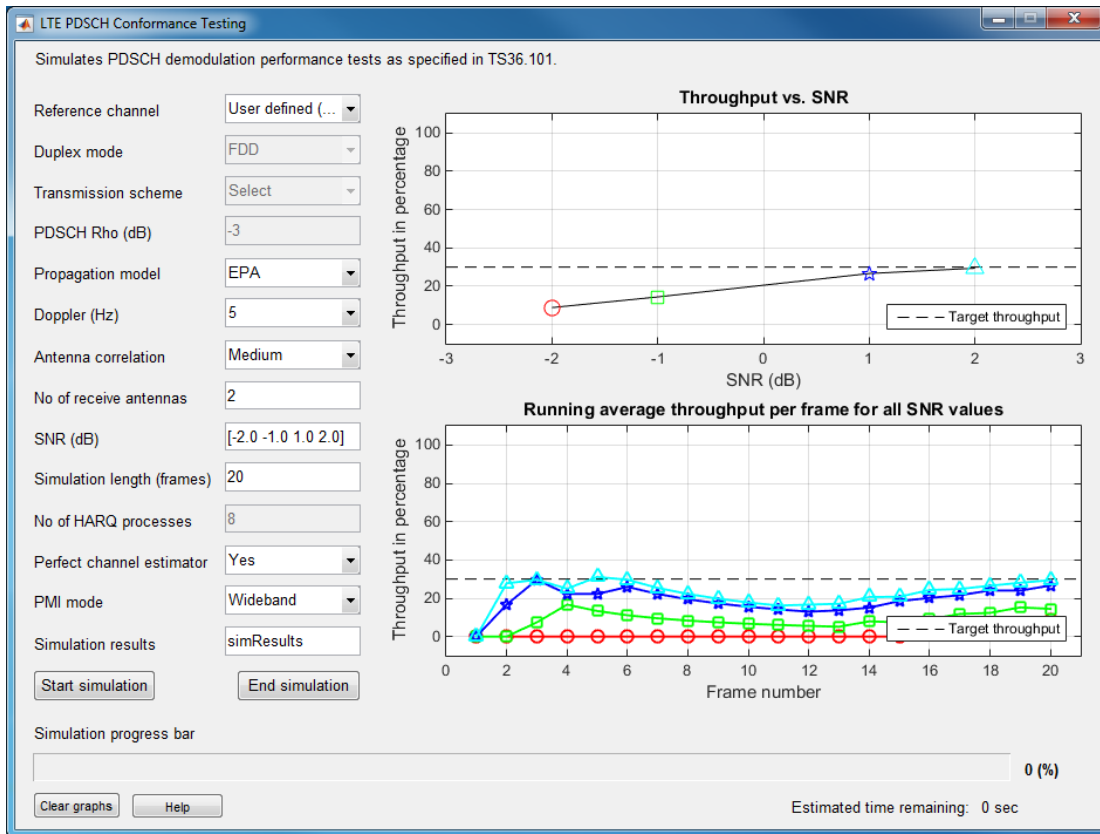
LTE PDSCH Conformance Testing

Simulates PDSCH demodulation performance tests as specified in TS36.101.

Reference channel | User defined (...
Duplex mode | FDD
Transmission scheme | Select
PDSCH Rho (dB) | -3
Propagation model | EPA
Doppler (Hz) | 5
Antenna correlation | Medium
No of receive antennas | 2
SNR (dB) | [-2.0 -1.0 1.0 2.0]
Simulation length (frames) | 20
No of HARQ processes | 8
Perfect channel estimator | Yes
PMI mode | Wideband
Simulation results | simResults

Start simulation
End simulation

Throughput vs. SNR
Throughput in percentage
100 80 60 40 20 0
-3 -2 -1 0 1 2 3
SNR (dB)
Target throughput

Running average throughput per frame for all SNR values
Throughput in percentage
100 80 60 40 20 0
0 2 4 6 8 10 12 14 16 18 20
Frame number
Target throughput

Simulation progress bar
0 (%)

Clear graphs
Help
Estimated time remaining: 0 sec